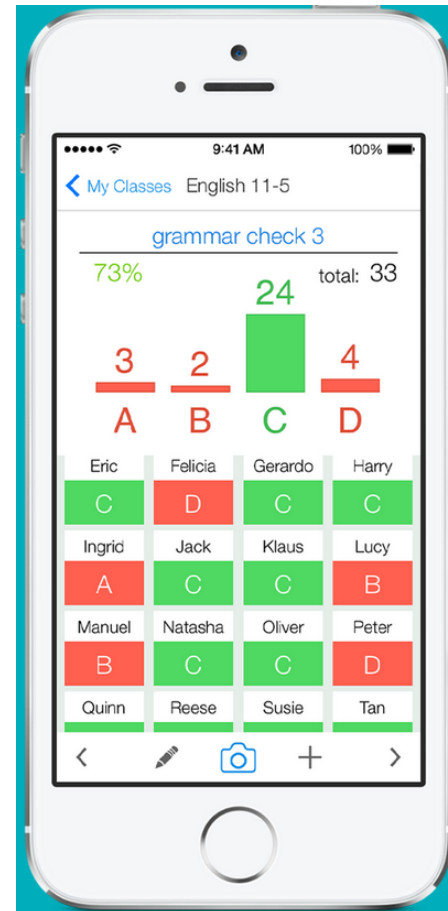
9:41 AM
100%

< My Classes English 11-5

grammar check 3

73%
total: 33

3 2 24 4
A B C D

| Eric | Felicia | Gerardo | Harry |
|---|---|---|---|
| C | D | C | C |
| Ingrid | Jack | Klaus | Lucy |
| A | C | C | B |
| Manuel | Natasha | Oliver | Peter |
| B | C | C | D |
| Quinn | Reese | Susie | Tan |

< + >